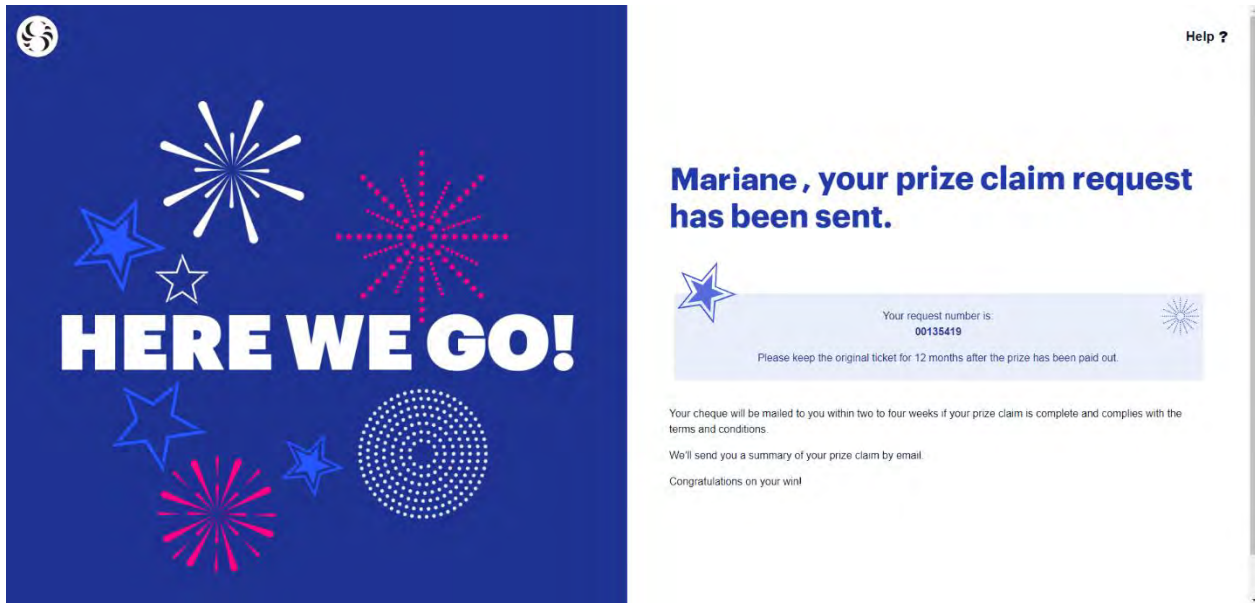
HERE WE GO!

Help ?

Mariane , your prize claim request has been sent.

Your request number is:
00135419
Please keep the original ticket for 12 months after the prize has been paid out.

Your cheque will be mailed to you within two to four weeks if your prize claim is complete and complies with the terms and conditions.

We'll send you a summary of your prize claim by email.

Congratulations on your win!